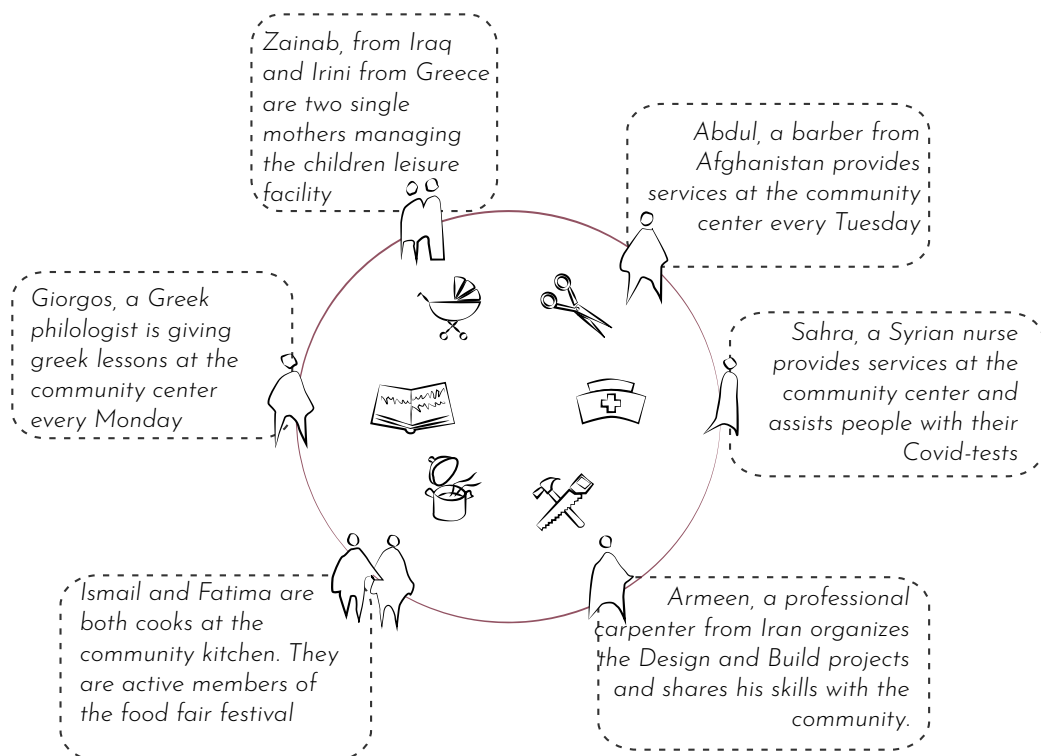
Zainab, from Iraq and Irini from Greece are two single mothers managing the children leisure facility

Abdul, a barber from Afghanistan provides services at the community center every Tuesday

Giorgos, a Greek philologist is giving greek lessons at the community center every Monday

Sahra, a Syrian nurse provides services at the community center and assists people with their Covid-tests

Ismail and Fatima are both cooks at the community kitchen. They are active members of the food fair festival

Armeen, a professional carpenter from Iran organizes the Design and Build projects and shares his skills with the community.